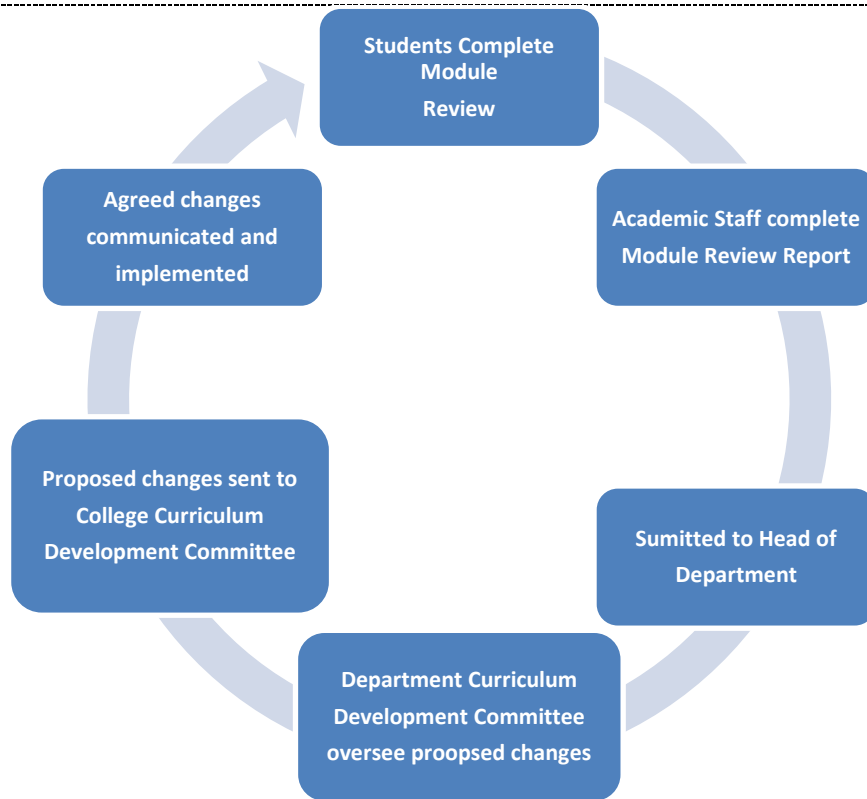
Students Complete Module Review

Academic Staff complete Module Review Report

Sumitted to Head of Department

Department Curriculum Development Committee oversee proopsed changes

Proposed changes sent to College Curriculum Development Committee

Agreed changes communicated and implemented